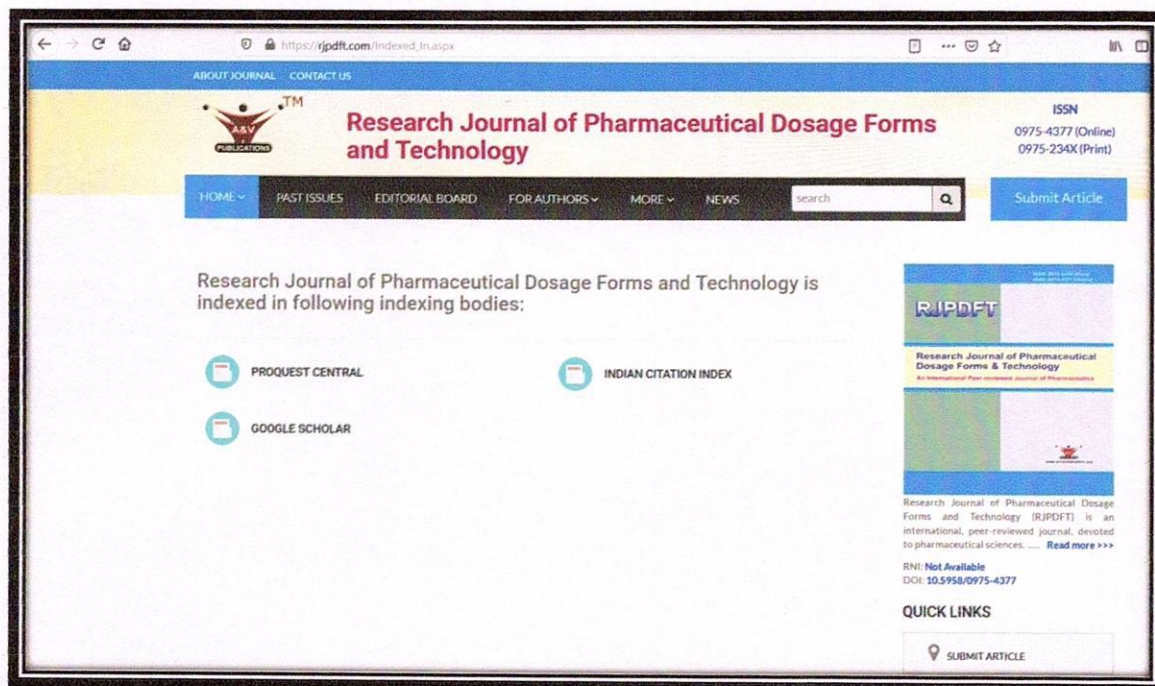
https://rjpdft.com/Indexed_In.aspx

ABOUT JOURNAL CONTACT US

TM
A&V PUBLICATIONS

Research Journal of Pharmaceutical Dosage Forms and Technology

ISSN
0975-4377 (Online)
0975-234X (Print)

HOME PAST ISSUES EDITORIAL BOARD FOR AUTHORS MORE NEWS search

Submit Article

Research Journal of Pharmaceutical Dosage Forms and Technology is indexed in following indexing bodies:

PROQUEST CENTRAL

INDIAN CITATION INDEX

GOOGLE SCHOLAR

RJPDFT
Research Journal of Pharmaceutical Dosage Forms & Technology
An International Peer-reviewed Journal of Pharmaceutics

Research Journal of Pharmaceutical Dosage Forms and Technology (RJPDFT) is an international, peer-reviewed journal, devoted to pharmaceutical sciences. ..... Read more >>>

RNI: Not Available
DOI: 10.5958/0975-4377

QUICK LINKS

SUBMIT ARTICLE